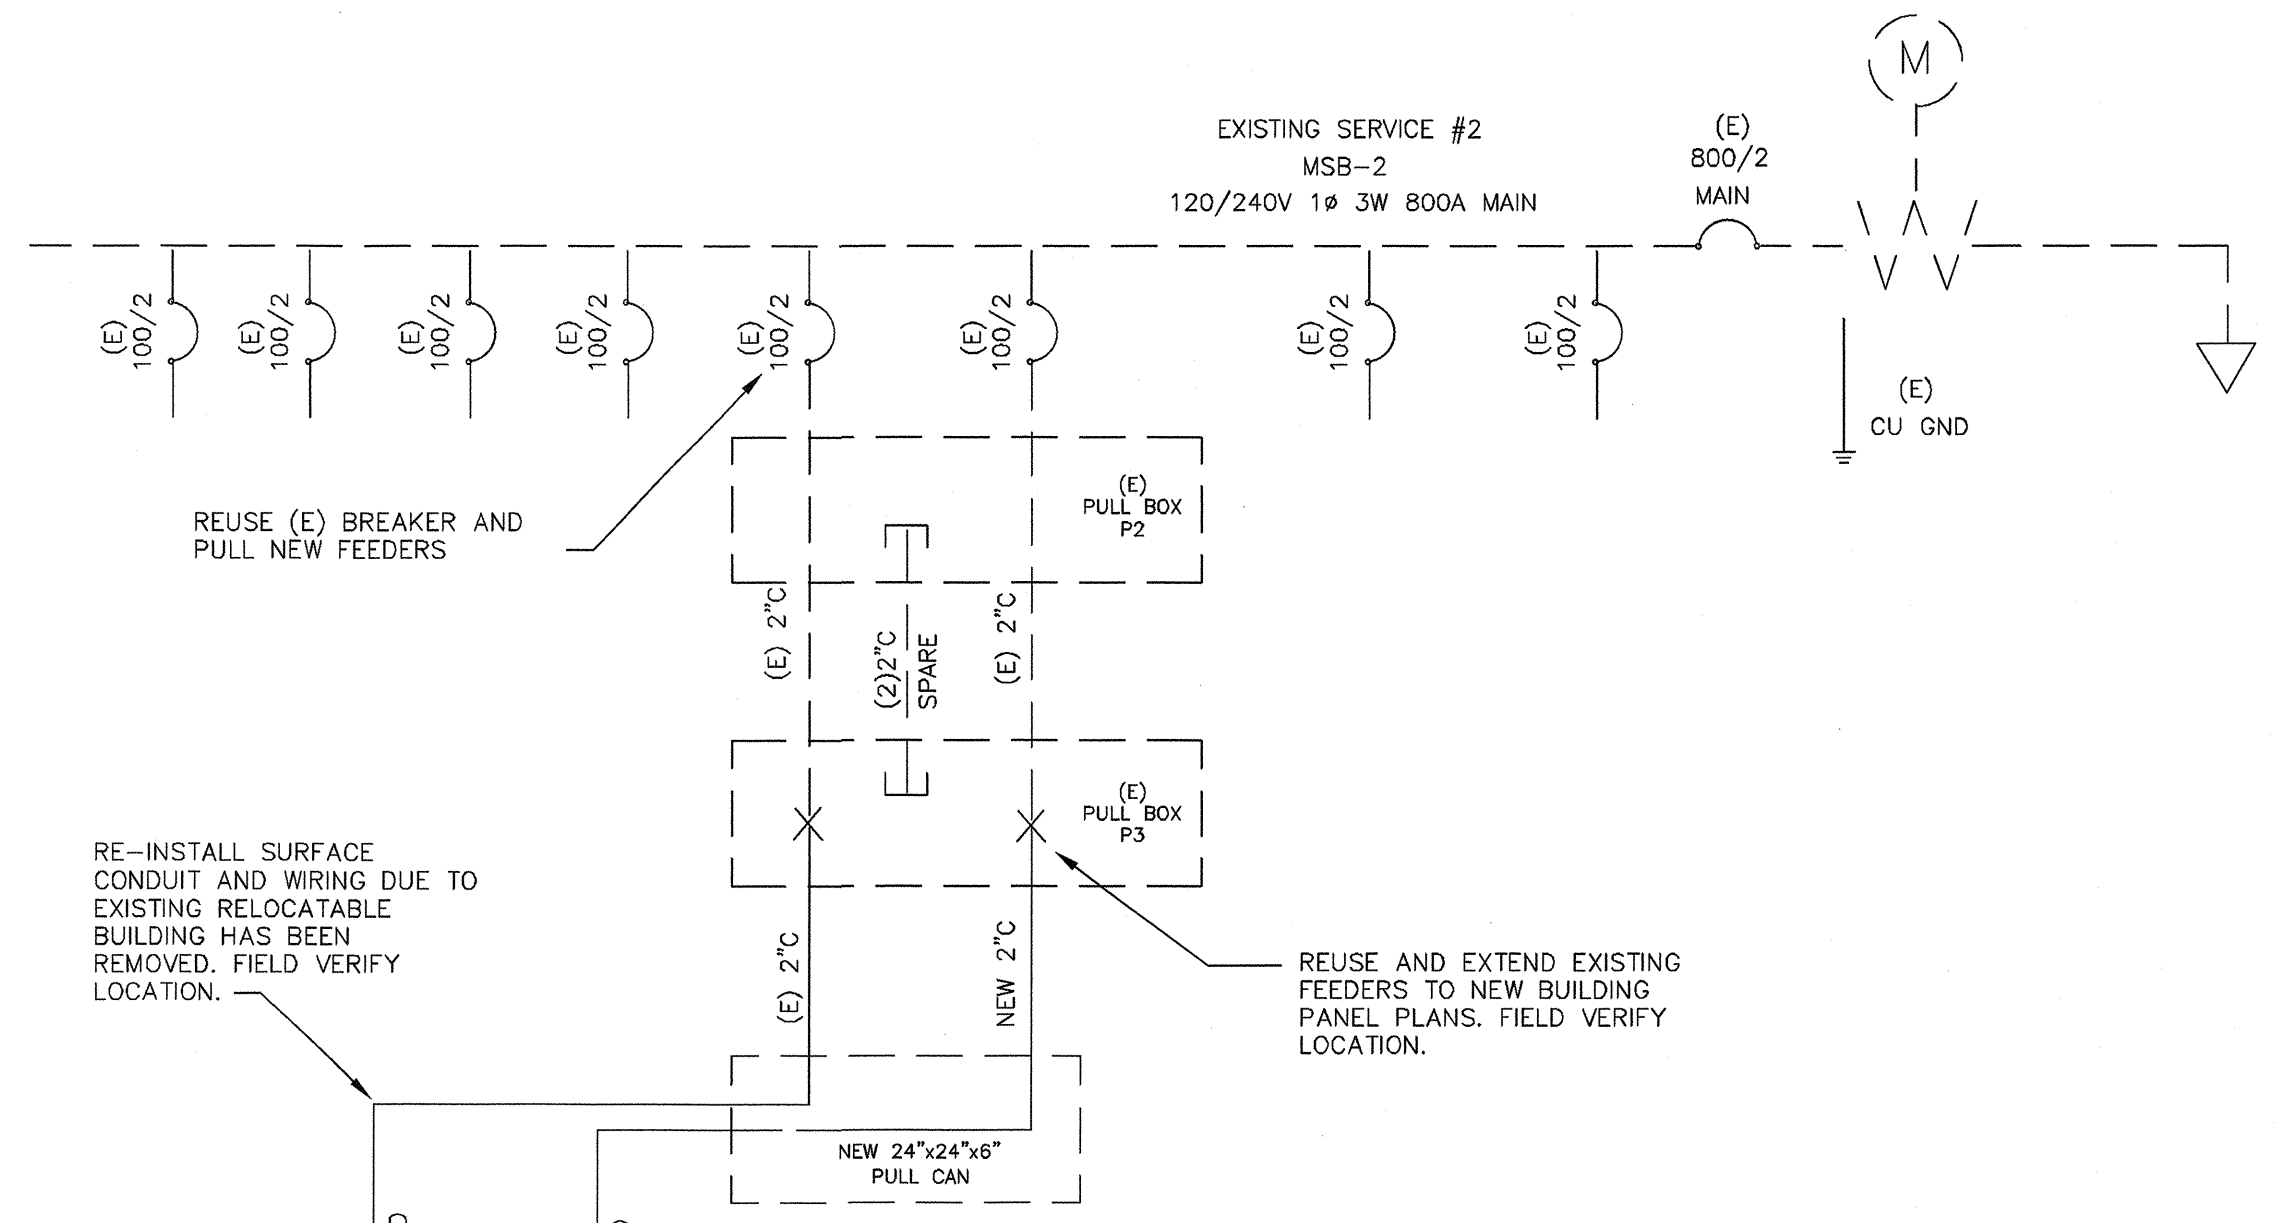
M

EXISTING SERVICE #2
MSB-2
120/240V 1ø 3W 800A MAIN

(E)
800/2
MAIN

(E) 100/2

(E) 100/2

(E) 100/2

(E) 100/2

(E) 100/2

(E) 100/2

(E) 100/2

(E) 100/2

(E)
CU GND

REUSE (E) BREAKER AND PULL NEW FEEDERS

(E)
PULL BOX
P2

(E) 2"C

$\frac{(2)2"C}{SPARE}$

(E) 2"C

(E)
PULL BOX
P3

RE-INSTALL SURFACE CONDUIT AND WIRING DUE TO EXISTING RELOCATABLE BUILDING HAS BEEN REMOVED. FIELD VERIFY LOCATION.

(E) 2"C

NEW 2"C

REUSE AND EXTEND EXISTING FEEDERS TO NEW BUILDING PANEL PLANS. FIELD VERIFY LOCATION.

NEW 24"x24"x6"
PULL CAN